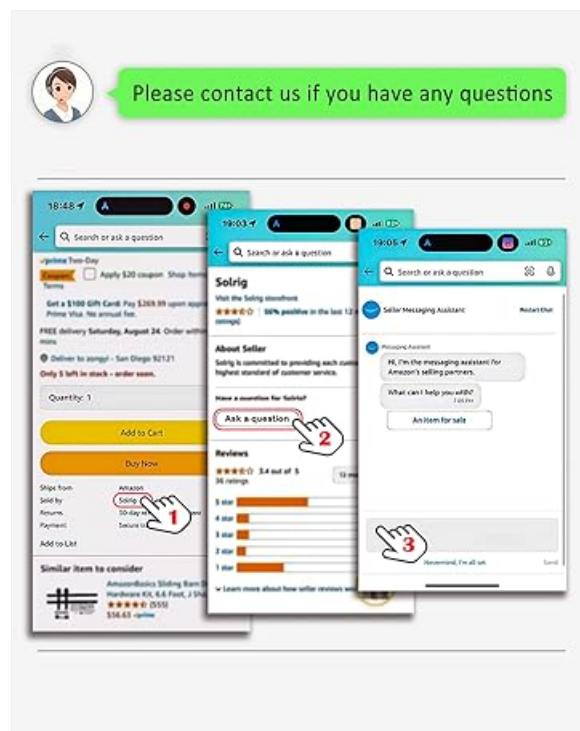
Please contact us if you have any questions

18:48
Search or ask a question
prime Two-Day
Coupon: Apply $20 coupon Shop items
Terms
Get a $100 Gift Card: Pay $269.99 upon approval for Prime Visa. No annual fee.
FREE delivery Saturday, August 24. Order within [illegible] mins
Deliver to zongyi - San Diego 92121
Only 5 left in stock - order soon.
Quantity: 1
Add to Cart
Buy Now
Ships from Amazon
Sold by Solrig
Returns 30-day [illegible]
Payment Secure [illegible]
Add to List
1
Similar item to consider
AmazonBasics Sliding Barn Door Hardware Kit, 6.6 Foot, J Shape
(555)
$56.63 prime

19:03
Search or ask a question
Solrig
Visit the Solrig storefront
| 50% positive in the last 12 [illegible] ratings)
About Seller
Solrig is committed to providing each customer with the highest standard of customer service.
Have a question for Solrig?
Ask a question
2
Reviews
3.4 out of 5
36 ratings
5 star
4 star
3 star
2 star
1 star
Learn more about how seller reviews work

19:06
Search or ask a question
Seller Messaging Assistant
Restart Chat
Messaging Assistant
Hi, I'm the messaging assistant for Amazon's selling partners.
What can I help you with?
An item for sale
3
Nevermind, I'm all set
Send